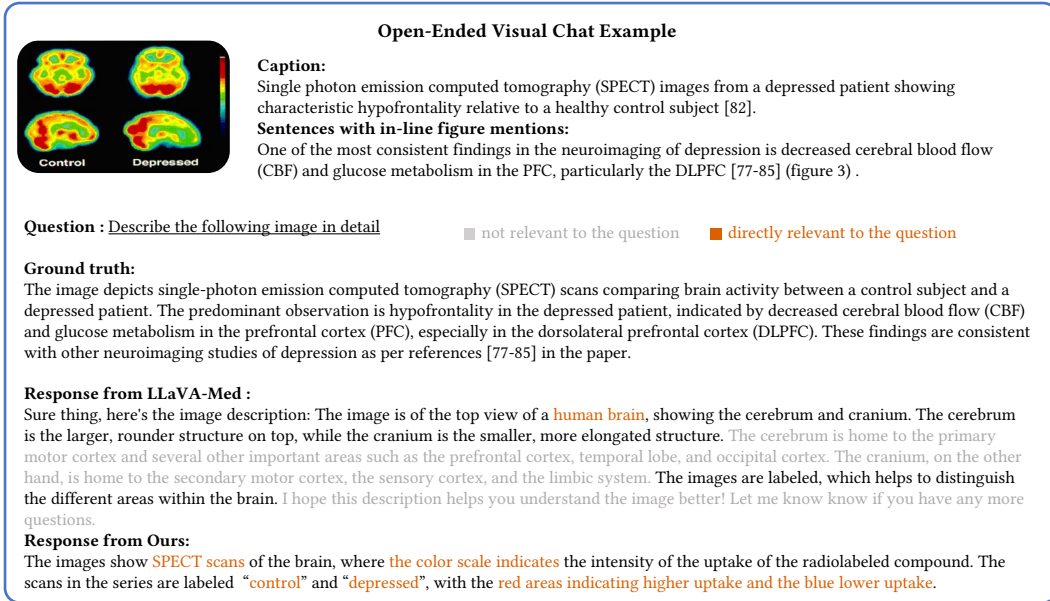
Open-Ended Visual Chat Example

Control Depressed

**Caption:**
Single photon emission computed tomography (SPECT) images from a depressed patient showing characteristic hypofrontality relative to a healthy control subject [82].
**Sentences with in-line figure mentions:**
One of the most consistent findings in the neuroimaging of depression is decreased cerebral blood flow (CBF) and glucose metabolism in the PFC, particularly the DLPFC [77-85] (figure 3) .

**Question :** Describe the following image in detail

not relevant to the question directly relevant to the question

**Ground truth:**
The image depicts single-photon emission computed tomography (SPECT) scans comparing brain activity between a control subject and a depressed patient. The predominant observation is hypofrontality in the depressed patient, indicated by decreased cerebral blood flow (CBF) and glucose metabolism in the prefrontal cortex (PFC), especially in the dorsolateral prefrontal cortex (DLPFC). These findings are consistent with other neuroimaging studies of depression as per references [77-85] in the paper.

**Response from LLaVA-Med :**
Sure thing, here's the image description: The image is of the top view of a human brain, showing the cerebrum and cranium. The cerebrum is the larger, rounder structure on top, while the cranium is the smaller, more elongated structure. The cerebrum is home to the primary motor cortex and several other important areas such as the prefrontal cortex, temporal lobe, and occipital cortex. The cranium, on the other hand, is home to the secondary motor cortex, the sensory cortex, and the limbic system. The images are labeled, which helps to distinguish the different areas within the brain. I hope this description helps you understand the image better! Let me know know if you have any more questions.
**Response from Ours:**
The images show SPECT scans of the brain, where the color scale indicates the intensity of the uptake of the radiolabeled compound. The scans in the series are labeled "control" and "depressed", with the red areas indicating higher uptake and the blue lower uptake.